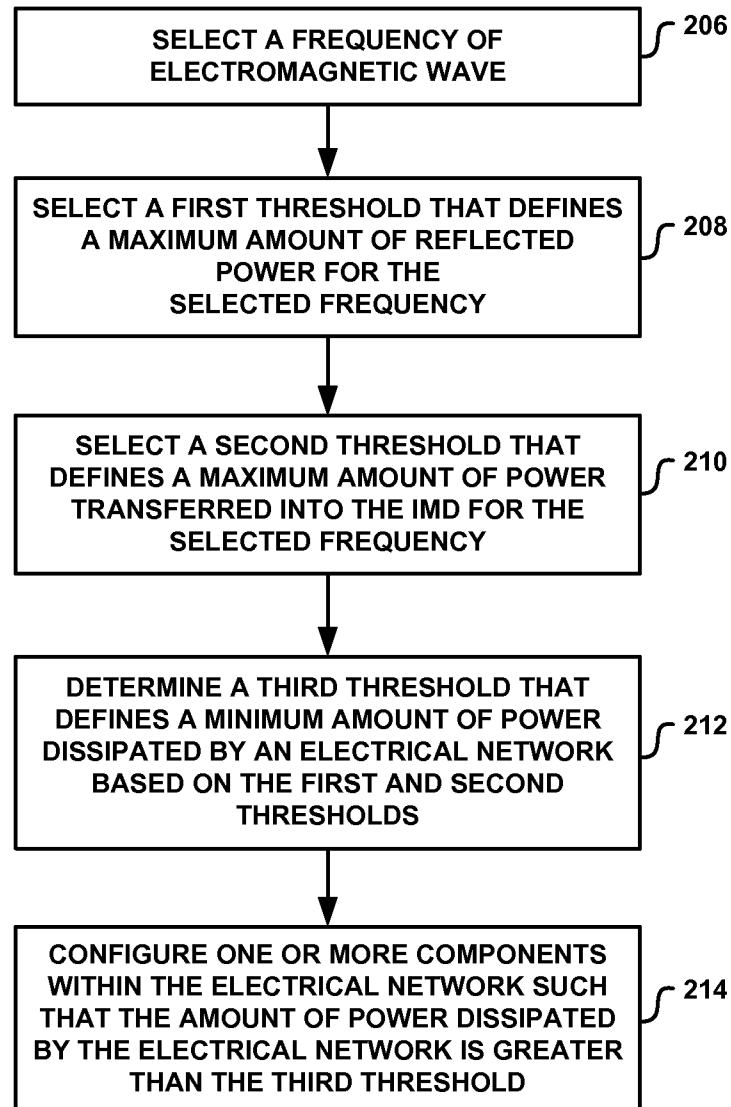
SELECT A FREQUENCY OF ELECTROMAGNETIC WAVE

206

SELECT A FIRST THRESHOLD THAT DEFINES A MAXIMUM AMOUNT OF REFLECTED POWER FOR THE SELECTED FREQUENCY

208

SELECT A SECOND THRESHOLD THAT DEFINES A MAXIMUM AMOUNT OF POWER TRANSFERRED INTO THE IMD FOR THE SELECTED FREQUENCY

210

DETERMINE A THIRD THRESHOLD THAT DEFINES A MINIMUM AMOUNT OF POWER DISSIPATED BY AN ELECTRICAL NETWORK BASED ON THE FIRST AND SECOND THRESHOLDS

212

CONFIGURE ONE OR MORE COMPONENTS WITHIN THE ELECTRICAL NETWORK SUCH THAT THE AMOUNT OF POWER DISSIPATED BY THE ELECTRICAL NETWORK IS GREATER THAN THE THIRD THRESHOLD

214